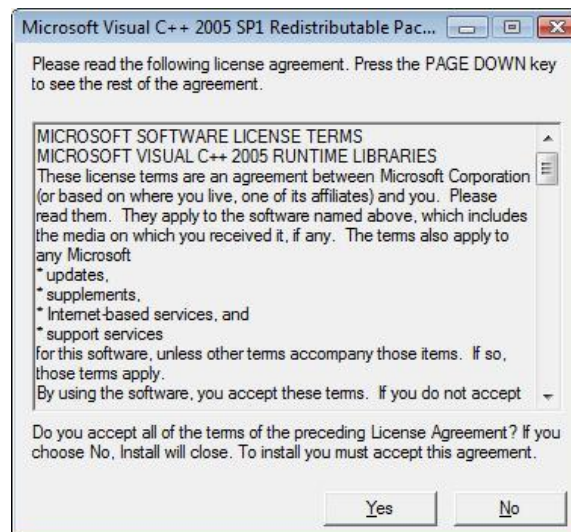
Microsoft Visual C++ 2005 SP1 Redistributable Pac...

Please read the following license agreement. Press the PAGE DOWN key to see the rest of the agreement.

MICROSOFT SOFTWARE LICENSE TERMS
MICROSOFT VISUAL C++ 2005 RUNTIME LIBRARIES
These license terms are an agreement between Microsoft Corporation (or based on where you live, one of its affiliates) and you. Please read them. They apply to the software named above, which includes the media on which you received it, if any. The terms also apply to any Microsoft
* updates,
* supplements,
* Internet-based services, and
* support services
for this software, unless other terms accompany those items. If so, those terms apply.
By using the software, you accept these terms. If you do not accept

Do you accept all of the terms of the preceding License Agreement? If you choose No, Install will close. To install you must accept this agreement.

Yes No